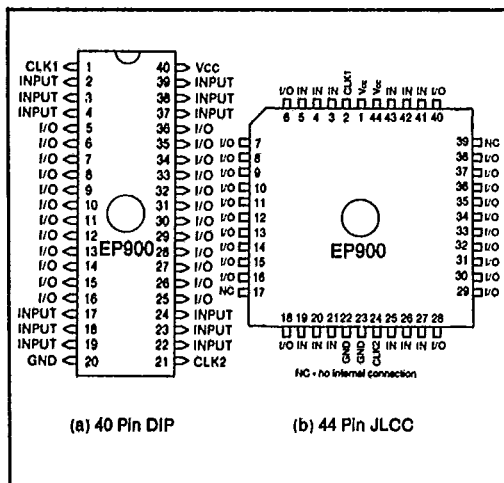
CLK1 1
INPUT 2
INPUT 3
INPUT 4
I/O 5
I/O 6
I/O 7
I/O 8
I/O 9
I/O 10
I/O 11
I/O 12
I/O 13
I/O 14
I/O 15
I/O 16
INPUT 17
INPUT 18
INPUT 19
GND 20

40 Vcc
39 INPUT
38 INPUT
37 INPUT
36 I/O
35 I/O
34 I/O
33 I/O
32 I/O
31 I/O
30 I/O
29 I/O
28 I/O
27 I/O
26 I/O
25 I/O
24 INPUT
23 INPUT
22 INPUT
21 CLK2

EP900

I/O IN IN IN CLK1 Vcc Vcc IN IN IN I/O
6 5 4 3 2 1 44 43 42 41 40

I/O 7
I/O 8
I/O 9
I/O 10
I/O 11
I/O 12
I/O 13
I/O 14
I/O 15
I/O 16
NC 17

39 NC
38 I/O
37 I/O
36 I/O
35 I/O
34 I/O
33 I/O
32 I/O
31 I/O
30 I/O
29 I/O

EP900

18 19 20 21 22 23 24 25 26 27 28
I/O IN IN IN GND GND CLK2 IN IN IN I/O

NC - no internal connection

(a) 40 Pin DIP

(b) 44 Pin JLCC